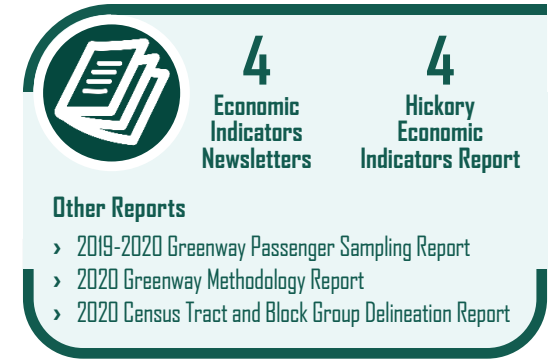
4
Economic Indicators Newsletters

4
Hickory Economic Indicators Report

Other Reports

› 2019-2020 Greenway Passenger Sampling Report
› 2020 Greenway Methodology Report
› 2020 Census Tract and Block Group Delineation Report